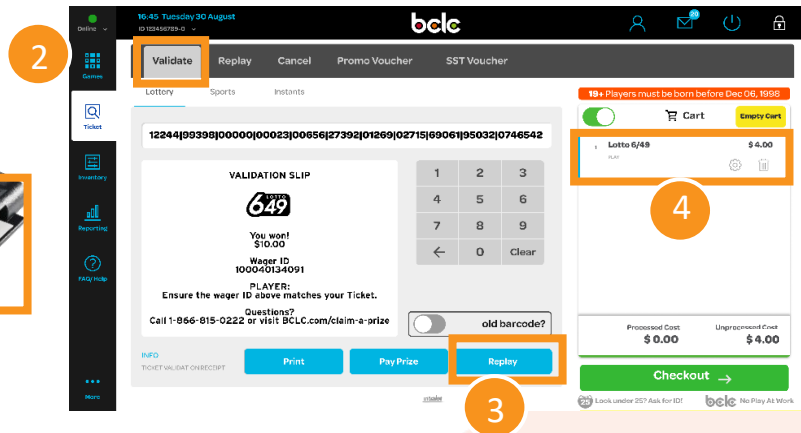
2

Online

Games

Ticket

Inventory

Reporting

FAQ/Help

More

16:45 Tuesday 30 August

ID 122456789-0

bclc

Validate

Replay

Cancel

Promo Voucher

SST Voucher

Lottery

Sports

Instants

12244|99398|00000|00023|00656|27392|01269|02715|69061|95032|0746542

VALIDATION SLIP

LOTTO 649

You won!
$10.00

Wager ID
100040134091

PLAYER:
Ensure the wager ID above matches your Ticket.

Questions?
Call 1-866-815-0222 or visit BCLC.com/claim-a-prize

| 1 | 2 | 3 |
|---|---|---|
| 4 | 5 | 6 |
| 7 | 8 | 9 |
| ← | 0 | Clear |

old barcode?

INFO
TICKET VALIDAT ON RECEIPT

Print

Pay Prize

Replay

3

19+ Players must be born before Dec 06, 1998

Cart

Empty Cart

Lotto 6/49 $4.00
PLAY

4

Processed Cost
$ 0.00

Unprocessed Cost
$ 4.00

Checkout →

Look under 25? Ask for ID!

bclc No Play At Work